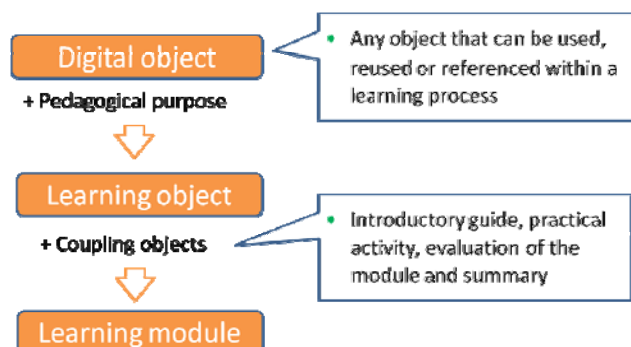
Digital object

• Any object that can be used, reused or referenced within a learning process

+ Pedagogical purpose

Learning object

• Introductory guide, practical activity, evaluation of the module and summary

+ Coupling objects

Learning module